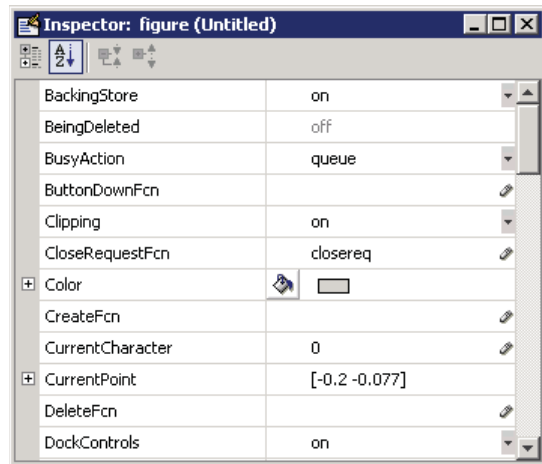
Inspector: figure (Untitled)

| | | |
|---|---|---|
| | BackingStore | on |
| | BeingDeleted | off |
| | BusyAction | queue |
| | ButtonDownFcn | |
| | Clipping | on |
| | CloseRequestFcn | closereq |
| ⊞ | Color | |
| | CreateFcn | |
| | CurrentCharacter | 0 |
| ⊞ | CurrentPoint | [-0.2 -0.077] |
| | DeleteFcn | |
| | DockControls | on |